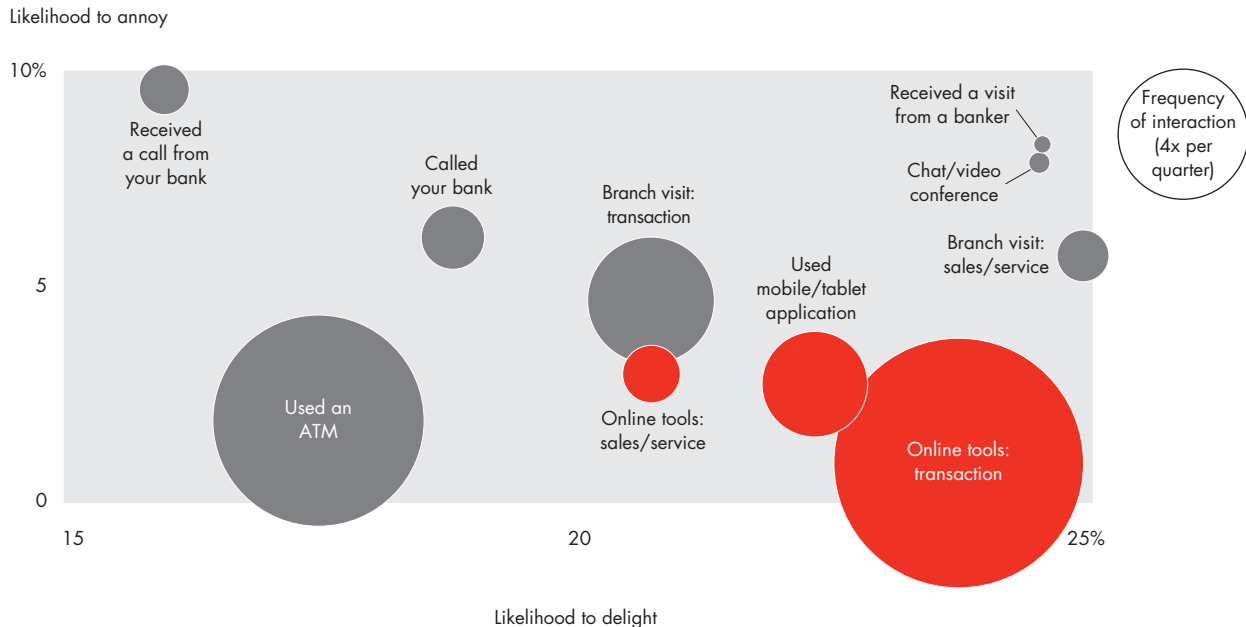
Likelihood to annoy

10%

5

0

15

20

25%

Likelihood to delight

Received a call from your bank

Called your bank

Branch visit: transaction

Received a visit from a banker

Chat/video conference

Frequency of interaction (4x per quarter)

Branch visit: sales/service

Used mobile/tablet application

Used an ATM

Online tools: sales/service

Online tools: transaction